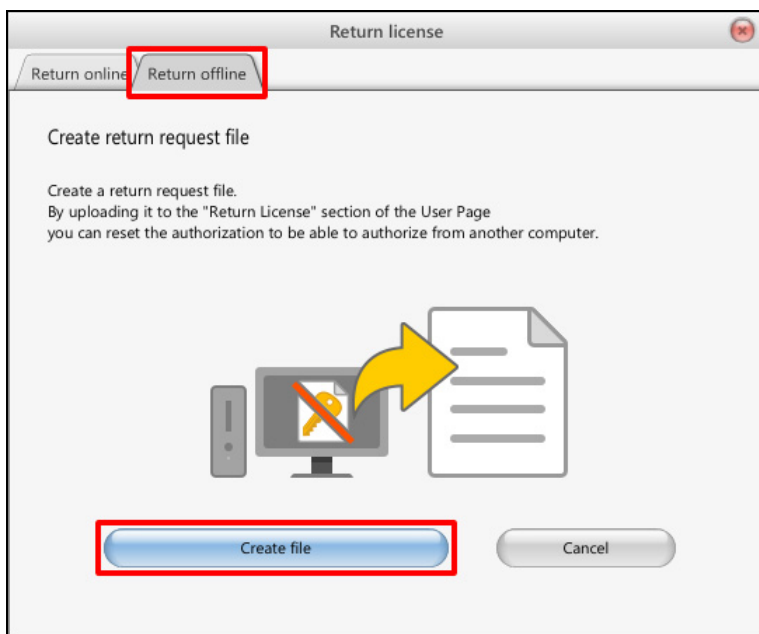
Return license

Return online Return offline

Create return request file

Create a return request file.
By uploading it to the "Return License" section of the User Page
you can reset the authorization to be able to authorize from another computer.

Create file

Cancel